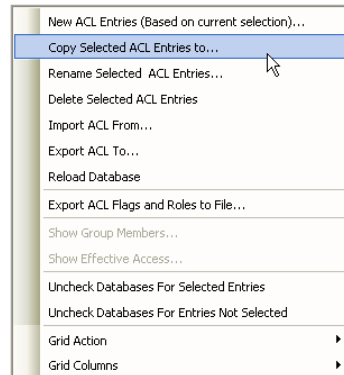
New ACL Entries (Based on current selection)...
Copy Selected ACL Entries to...
Rename Selected ACL Entries...
Delete Selected ACL Entries
Import ACL From...
Export ACL To...
Reload Database
Export ACL Flags and Roles to File...
Show Group Members...
Show Effective Access...
Uncheck Databases For Selected Entries
Uncheck Databases For Entries Not Selected
Grid Action
Grid Columns